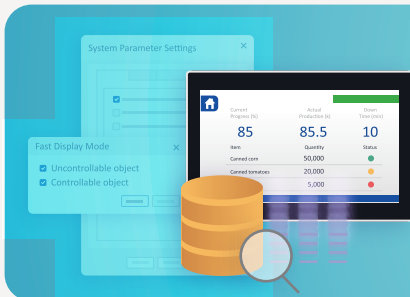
System Parameter Settings

Fast Display Mode

Uncontrollable object

Controllable object

Current Progress (%)

Actual Production (k)

Down Time (min)

85

85.5

10

Item

Quantity

Status

Canned corn

50,000

Canned tomatoes

20,000

5,000